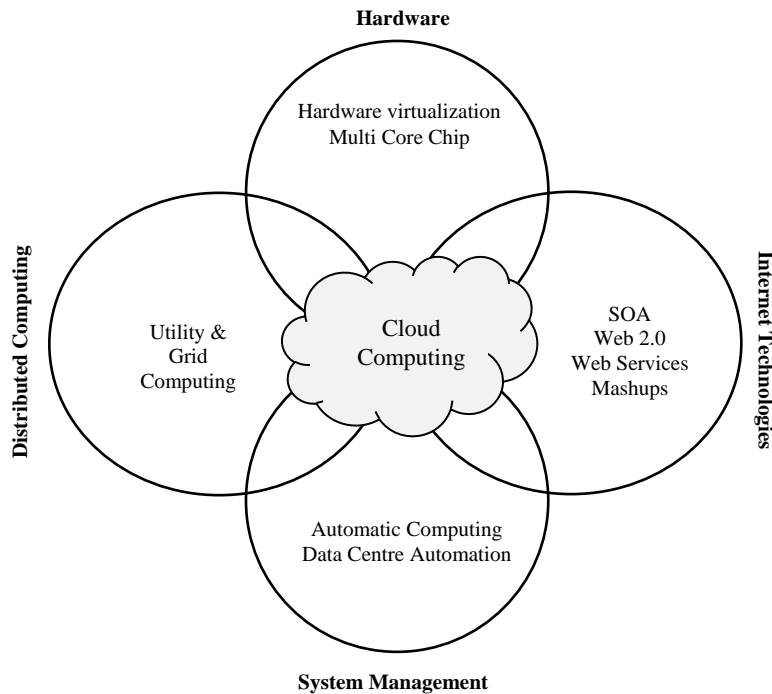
Hardware

Hardware virtualization
Multi Core Chip

Distributed Computing

Utility &
Grid
Computing

Cloud
Computing

SOA
Web 2.0
Web Services
Mashups

Internet Technologies

Automatic Computing
Data Centre Automation

System Management